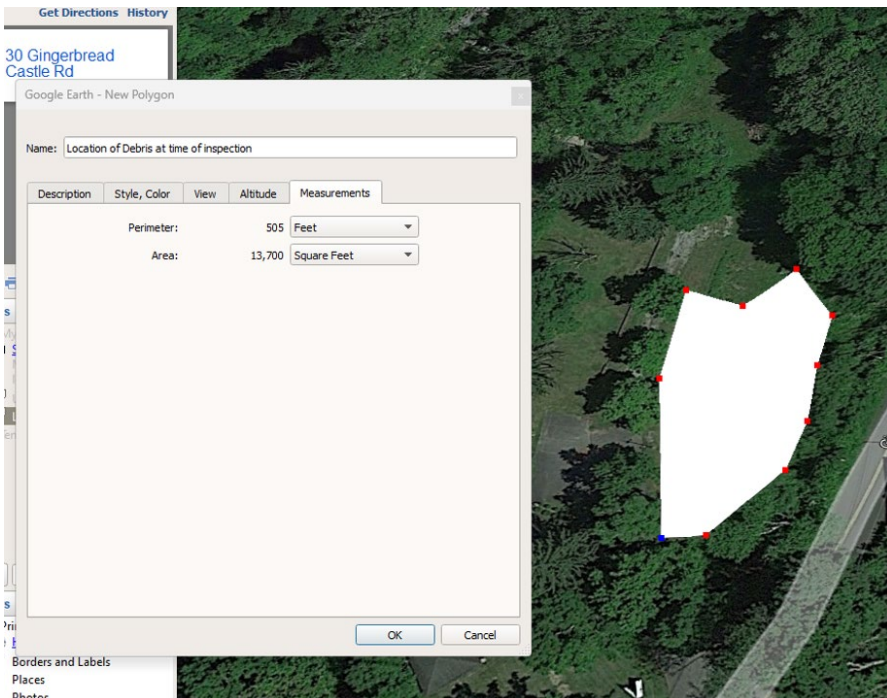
Get Directions History

30 Gingerbread Castle Rd

Google Earth - New Polygon

Name: Location of Debris at time of inspection

Description | Style, Color | View | Altitude | Measurements

Perimeter: 505 Feet

Area: 13,700 Square Feet

OK Cancel

Borders and Labels
Places
Photos